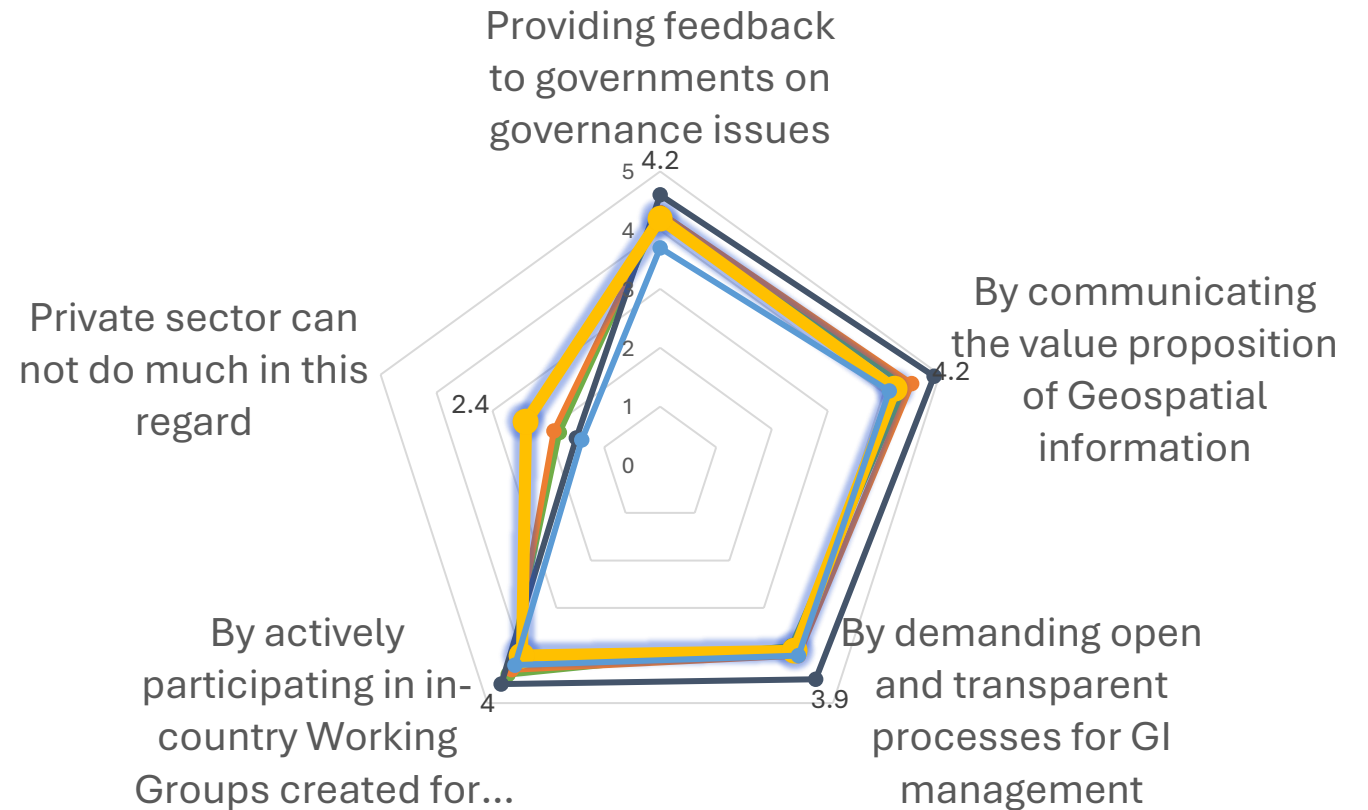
Providing feedback to governments on governance issues

4.2

5

4

3

2

1

0

By communicating the value proposition of Geospatial information

4.2

By demanding open and transparent processes for GI management

3.9

By actively participating in in-country Working Groups created for...

4

Private sector can not do much in this regard

2.4